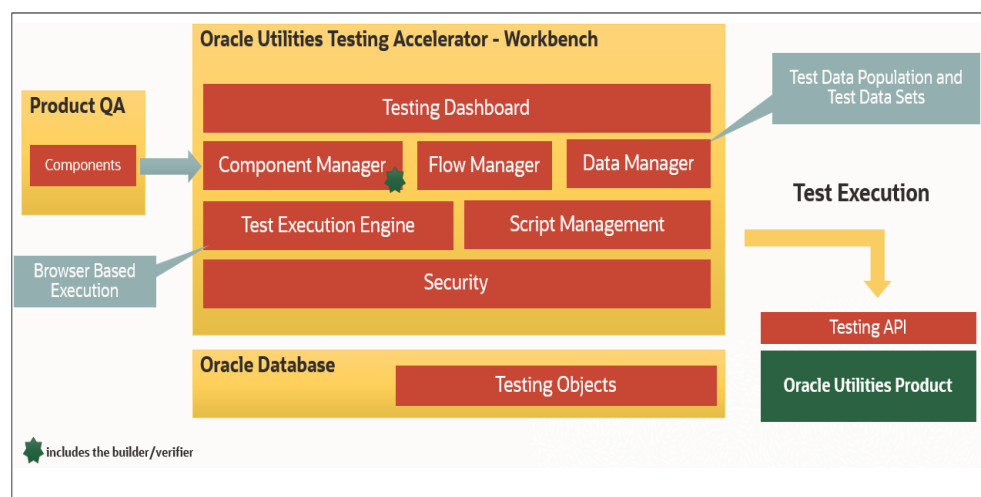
Oracle Utilities Testing Accelerator - Workbench

Product QA

Components

Testing Dashboard

Component Manager

Flow Manager

Data Manager

Test Data Population and Test Data Sets

Test Execution Engine

Script Management

Browser Based Execution

Security

Test Execution

Testing API

Oracle Utilities Product

Oracle Database

Testing Objects

includes the builder/verifier